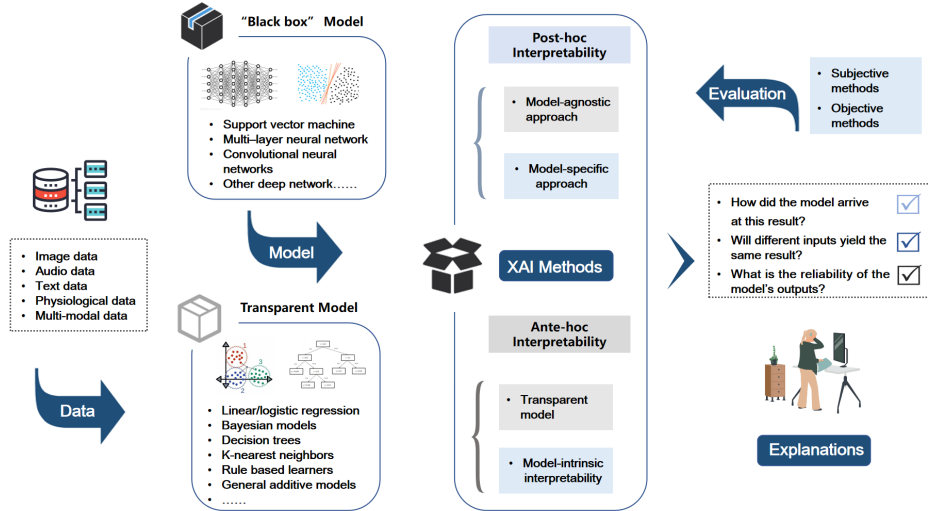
"Black box" Model

- Support vector machine
- Multi-layer neural network
- Convolutional neural networks
- Other deep network……

Model

- Image data
- Audio data
- Text data
- Physiological data
- Multi-modal data

Data

Transparent Model

1

3

2

- Linear/logistic regression
- Bayesian models
- Decision trees
- K-nearest neighbors
- Rule based learners
- General additive models
- ……

Post-hoc Interpretability

- Model-agnostic approach

- Model-specific approach

XAI Methods

Ante-hoc Interpretability

- Transparent model

- Model-intrinsic interpretability

Evaluation

- Subjective methods
- Objective methods

- How did the model arrive at this result?
- Will different inputs yield the same result?
- What is the reliability of the model's outputs?

Explanations